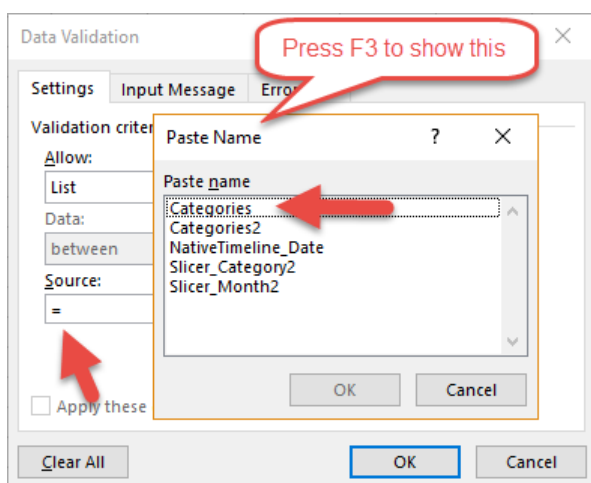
Data Validation

Press F3 to show this

Settings

Input Message

Erro

Validation criter

Allow:

List

Data:

between

Source:

=

Apply these

Paste Name

?

Paste name

Categories

Categories2

NativeTimeline_Date

Slicer_Category2

Slicer_Month2

OK

Cancel

Clear All

OK

Cancel